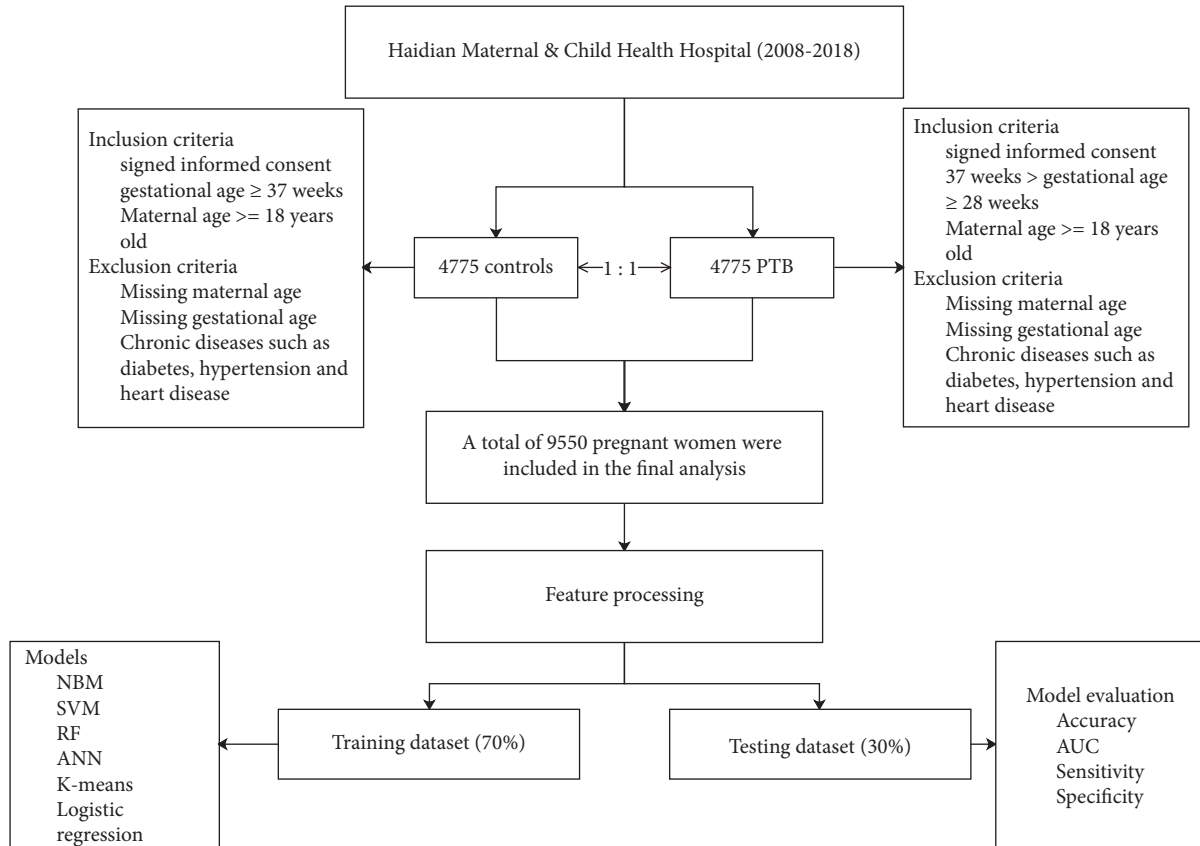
Haidian Maternal & Child Health Hospital (2008-2018)

Inclusion criteria
signed informed consent
gestational age ≥ 37 weeks
Maternal age >= 18 years old
Exclusion criteria
Missing maternal age
Missing gestational age
Chronic diseases such as diabetes, hypertension and heart disease

4775 controls

1 : 1

4775 PTB

Inclusion criteria
signed informed consent
37 weeks > gestational age ≥ 28 weeks
Maternal age >= 18 years old
Exclusion criteria
Missing maternal age
Missing gestational age
Chronic diseases such as diabetes, hypertension and heart disease

A total of 9550 pregnant women were included in the final analysis

Feature processing

Models
NBM
SVM
RF
ANN
K-means
Logistic regression

Training dataset (70%)

Testing dataset (30%)

Model evaluation
Accuracy
AUC
Sensitivity
Specificity